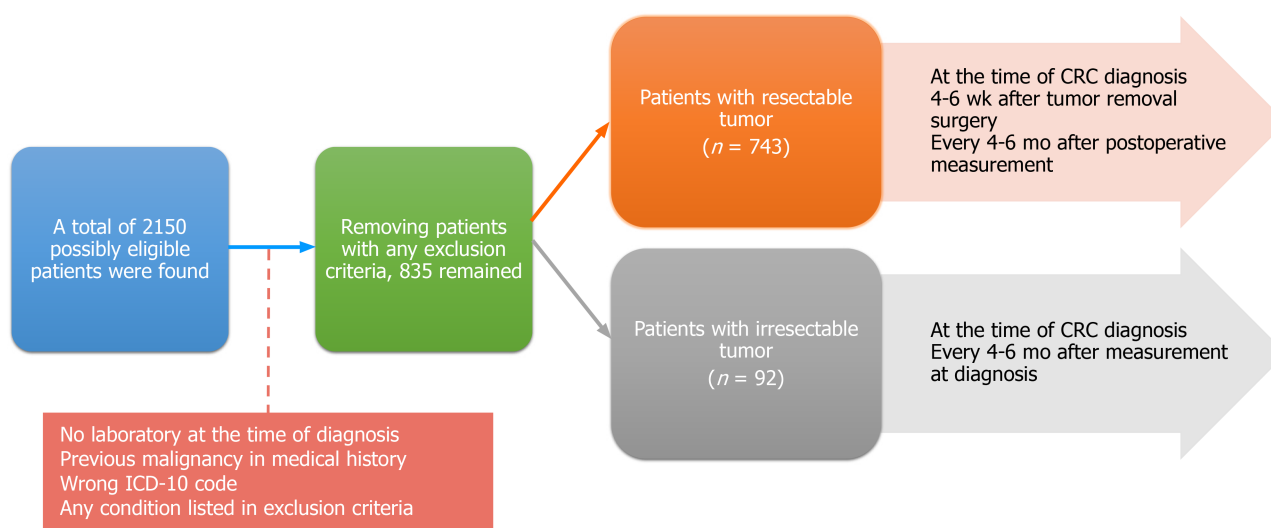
A total of 2150 possibly eligible patients were found

Removing patients with any exclusion criteria, 835 remained

No laboratory at the time of diagnosis
Previous malignancy in medical history
Wrong ICD-10 code
Any condition listed in exclusion criteria

Patients with resectable tumor
($n$ = 743)

At the time of CRC diagnosis
4-6 wk after tumor removal surgery
Every 4-6 mo after postoperative measurement

Patients with irresectable tumor
($n$ = 92)

At the time of CRC diagnosis
Every 4-6 mo after measurement at diagnosis